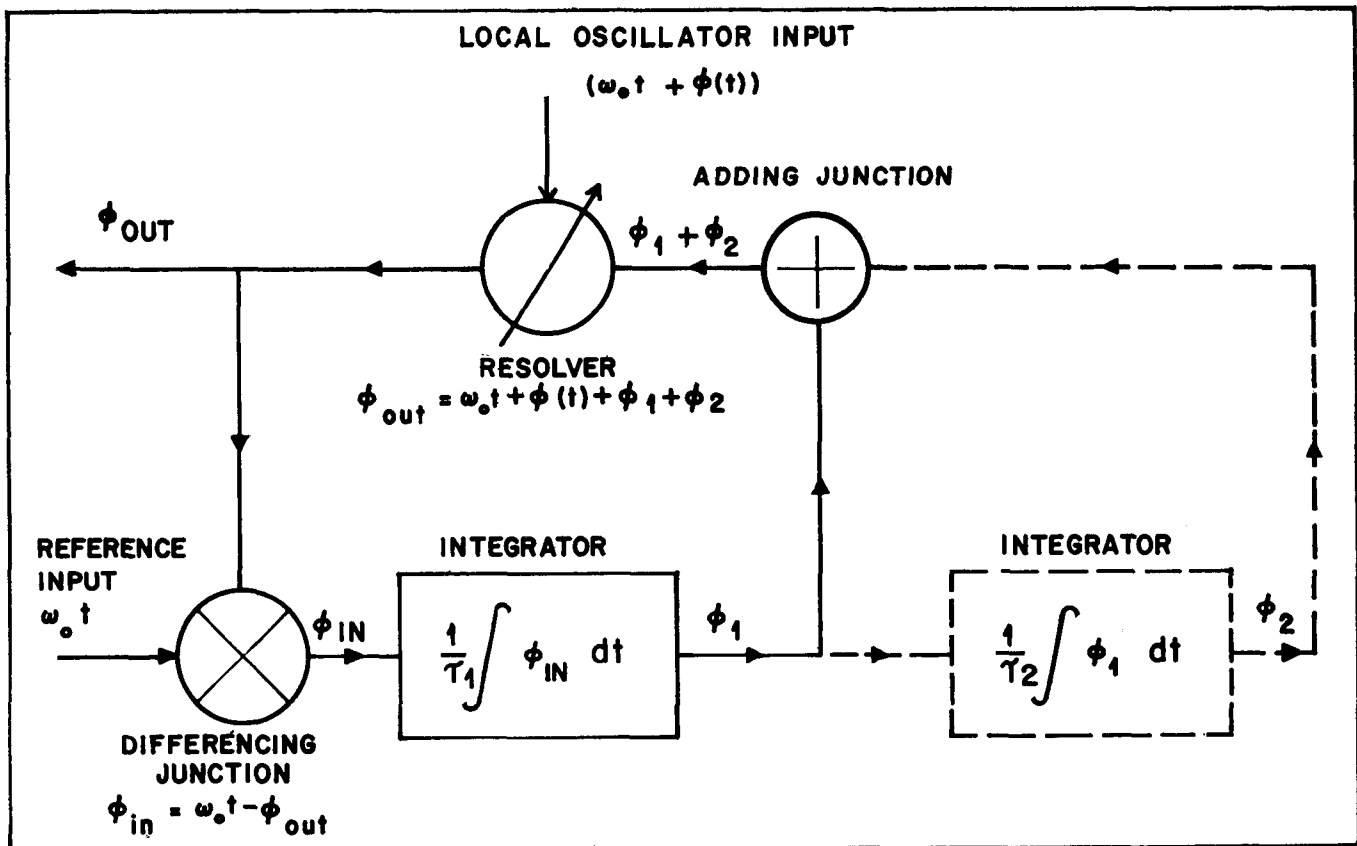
LOCAL OSCILLATOR INPUT

$(\omega_o t + \phi(t))$

ADDING JUNCTION

$\phi_{OUT}$

$\phi_1 + \phi_2$

RESOLVER

$\phi_{out} = \omega_o t + \phi(t) + \phi_1 + \phi_2$

REFERENCE INPUT

$\omega_o t$

$\phi_{IN}$

INTEGRATOR

$\frac{1}{\tau_1} \int \phi_{IN} \, dt$

$\phi_1$

INTEGRATOR

$\frac{1}{\tau_2} \int \phi_1 \, dt$

$\phi_2$

DIFFERENCING JUNCTION

$\phi_{in} = \omega_o t - \phi_{out}$